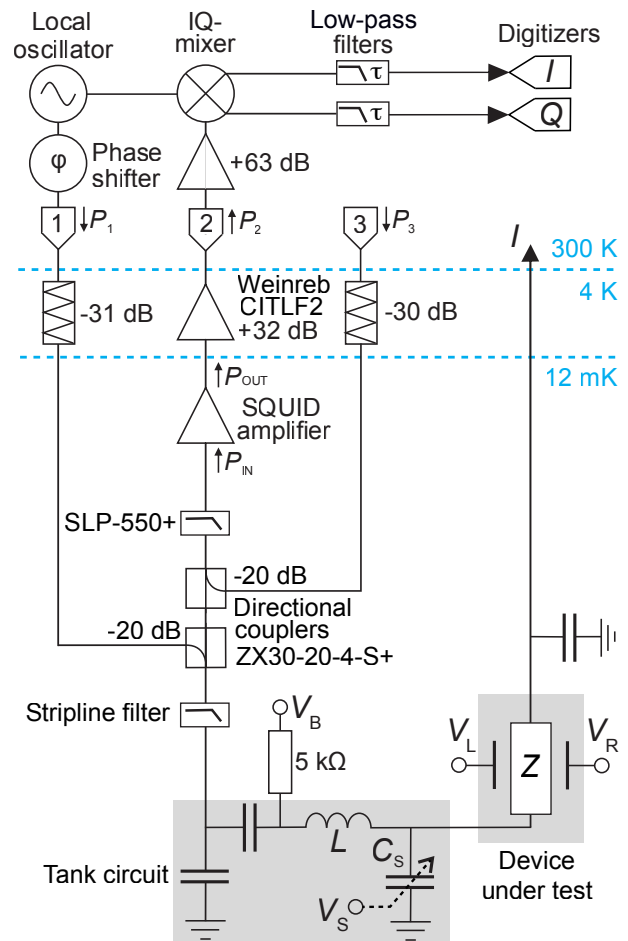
Local oscillator

IQ-mixer

Low-pass filters

Digitizers

$\tau$

$\tau$

$I$

$Q$

φ

Phase shifter

+63 dB

1 $\downarrow P_1$

2 $\uparrow P_2$

3 $\downarrow P_3$

$I$

300 K

4 K

12 mK

-31 dB

Weinreb CITLF2 +32 dB

-30 dB

$\uparrow P_{OUT}$

SQUID amplifier

$\uparrow P_{IN}$

SLP-550+

-20 dB

Directional couplers

-20 dB

ZX30-20-4-S+

Stripline filter

$V_B$

5 kΩ

$V_L$

$Z$

$V_R$

$L$

$C_S$

Tank circuit

$V_S$

Device under test